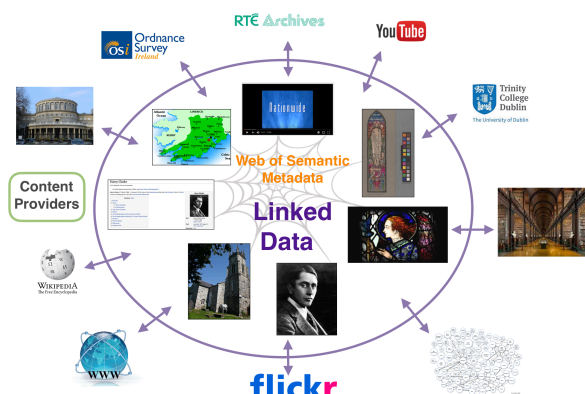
RTÉ Archives

YouTube

OSi Ordnance Survey Ireland

Trinity College Dublin
The University of Dublin

Nationwide

Web of Semantic Metadata

Linked Data

Content Providers

Wikipedia
The Free Encyclopedia

WWW

flickr